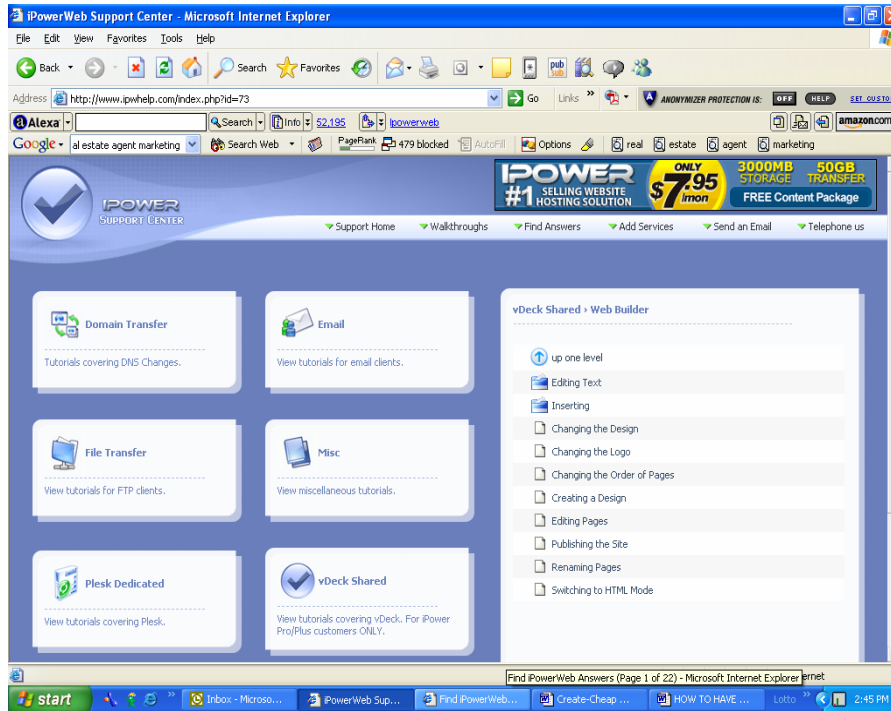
iPowerWeb Support Center - Microsoft Internet Explorer

File Edit View Favorites Tools Help

Back Search Favorites

Address http://www.ipwhelp.com/index.php?id=73 Go Links ANONYMIZER PROTECTION IS: OFF HELP SET CUSTO

Alexa Search Info 52,195 ipowerweb amazon.com

Google al estate agent marketing Search Web PageRank 479 blocked AutoFill Options real estate agent marketing

IPOWER SUPPORT CENTER

IPOWER #1 SELLING WEBSITE HOSTING SOLUTION ONLY $7.95 /mon 3000MB STORAGE 50GB TRANSFER FREE Content Package

Support Home Walkthroughs Find Answers Add Services Send an Email Telephone us

Domain Transfer
Tutorials covering DNS Changes.

Email
View tutorials for email clients.

File Transfer
View tutorials for FTP clients.

Misc
View miscellaneous tutorials.

Plesk Dedicated
View tutorials covering Plesk.

vDeck Shared
View tutorials covering vDeck. For iPower Pro/Plus customers ONLY.

vDeck Shared › Web Builder

up one level
Editing Text
Inserting
Changing the Design
Changing the Logo
Changing the Order of Pages
Creating a Design
Editing Pages
Publishing the Site
Renaming Pages
Switching to HTML Mode

Find iPowerWeb Answers (Page 1 of 22) - Microsoft Internet Explorer ernet

start Inbox - Microso... iPowerWeb Sup... Find iPowerWeb... Create-Cheap ... HOW TO HAVE ... Lotto 2:45 PM